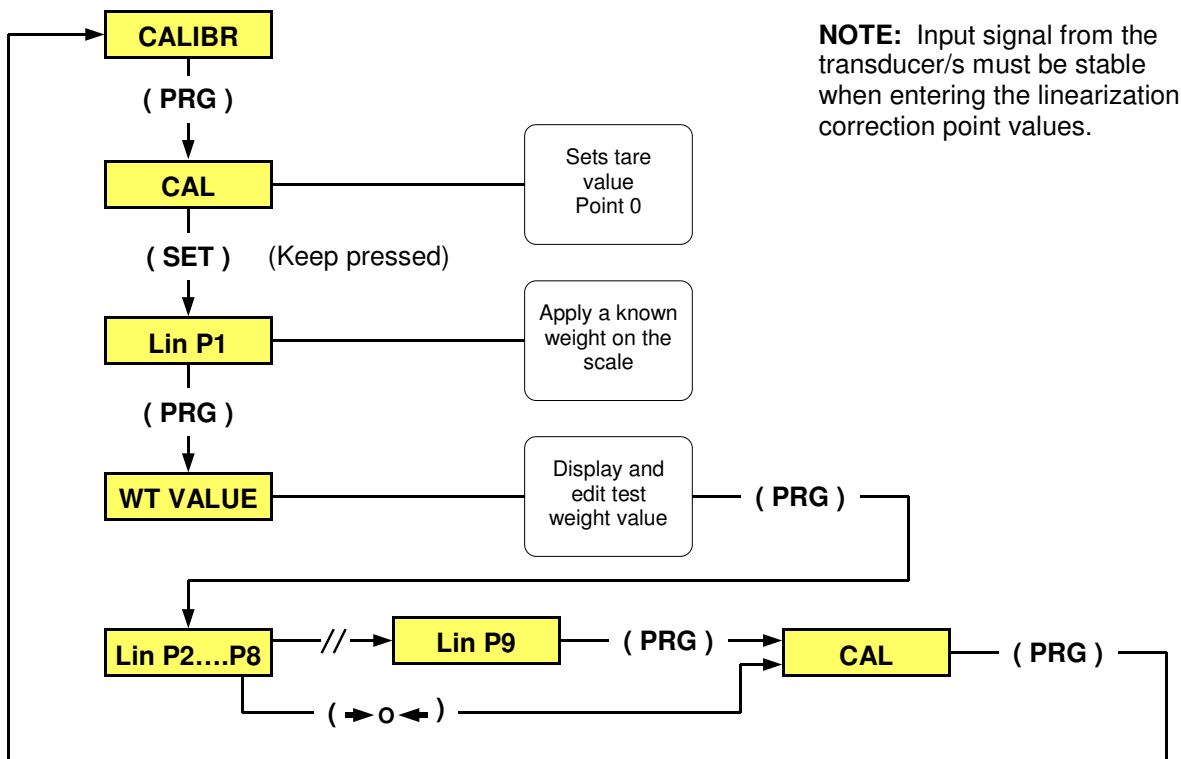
CALIBR

( PRG )

CAL

Sets tare value Point 0

( SET ) (Keep pressed)

Lin P1

Apply a known weight on the scale

( PRG )

WT VALUE

Display and edit test weight value

( PRG )

Lin P2….P8

Lin P9

( PRG )

CAL

( PRG )

( →o← )

NOTE: Input signal from the transducer/s must be stable when entering the linearization correction point values.